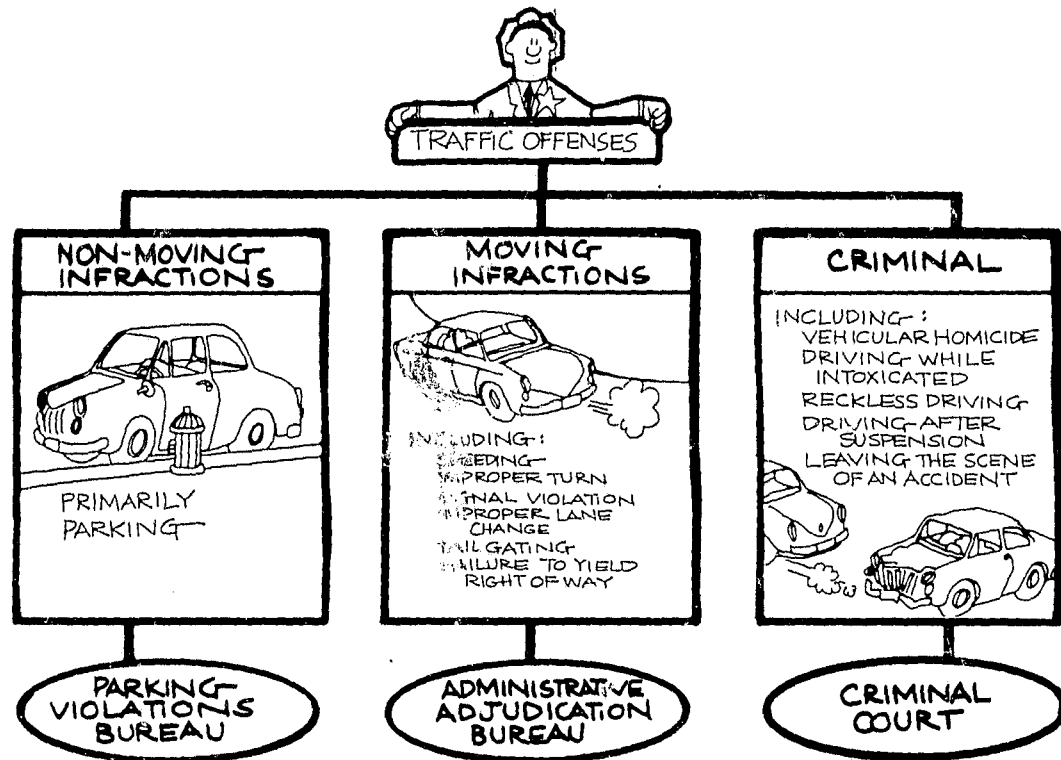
TRAFFIC OFFENSES

NON-MOVING INFRACTIONS

PRIMARILY PARKING

PARKING VIOLATIONS BUREAU

MOVING INFRACTIONS

INCLUDING:
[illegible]EEDING
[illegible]PROPER TURN
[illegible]GNAL VIOLATION
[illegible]PROPER LANE CHANGE
TAIL GATING
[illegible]ILURE TO YIELD RIGHT OF WAY

ADMINISTRATIVE ADJUDICATION BUREAU

CRIMINAL

INCLUDING:
VEHICULAR HOMICIDE
DRIVING WHILE INTOXICATED
RECKLESS DRIVING
DRIVING AFTER SUSPENSION
LEAVING THE SCENE OF AN ACCIDENT

CRIMINAL COURT